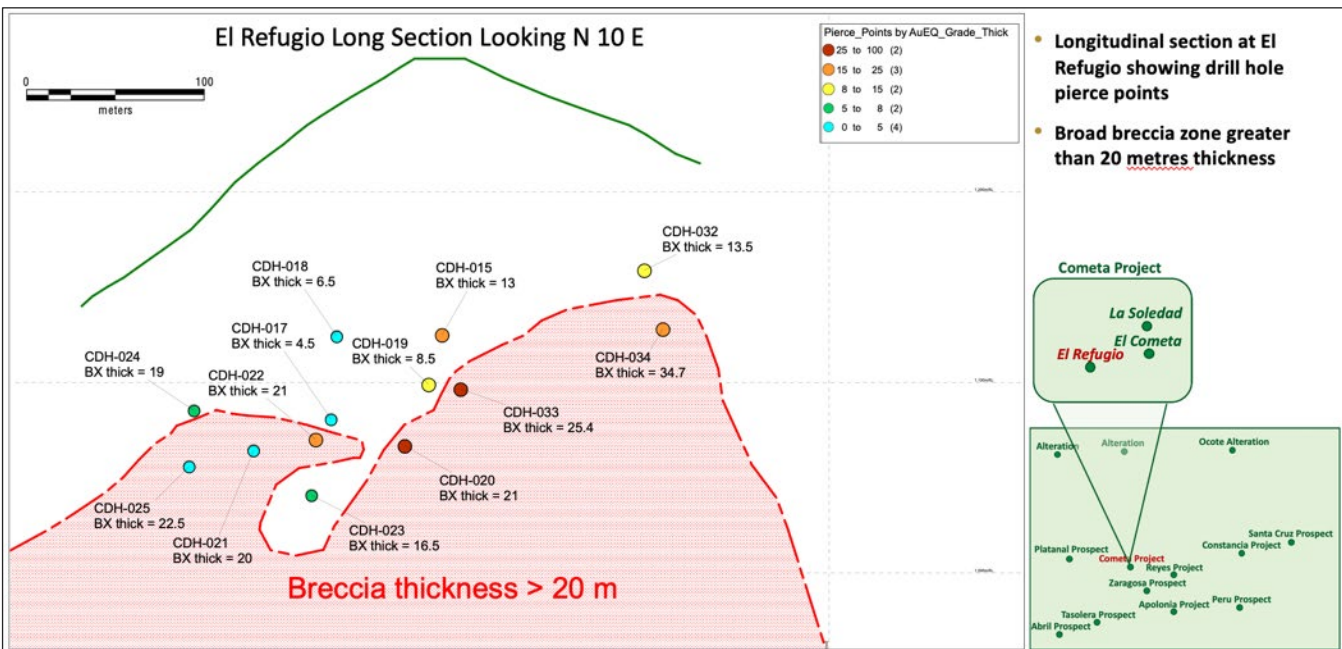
El Refugio Long Section Looking N 10 E

0 100
meters

Pierce_Points by AuEQ_Grade_Thick
25 to 100 (2)
15 to 25 (3)
8 to 15 (2)
5 to 8 (2)
0 to 5 (4)

CDH-032
BX thick = 13.5

CDH-018
BX thick = 6.5

CDH-015
BX thick = 13

CDH-017
BX thick = 4.5

CDH-019
BX thick = 8.5

CDH-034
BX thick = 34.7

CDH-024
BX thick = 19

CDH-022
BX thick = 21

CDH-033
BX thick = 25.4

CDH-020
BX thick = 21

CDH-025
BX thick = 22.5

CDH-021
BX thick = 20

CDH-023
BX thick = 16.5

Breccia thickness > 20 m

• Longitudinal section at El Refugio showing drill hole pierce points

• Broad breccia zone greater than 20 metres thickness

Cometa Project
La Soledad
El Cometa
El Refugio

Alteration
Alteration
Ocote Alteration
Santa Cruz Prospect
Constancia Project
Platanal Prospect
Cometa Project
Reyes Project
Zaragosa Prospect
Peru Prospect
Apolonia Project
Tasolera Prospect
Abril Prospect